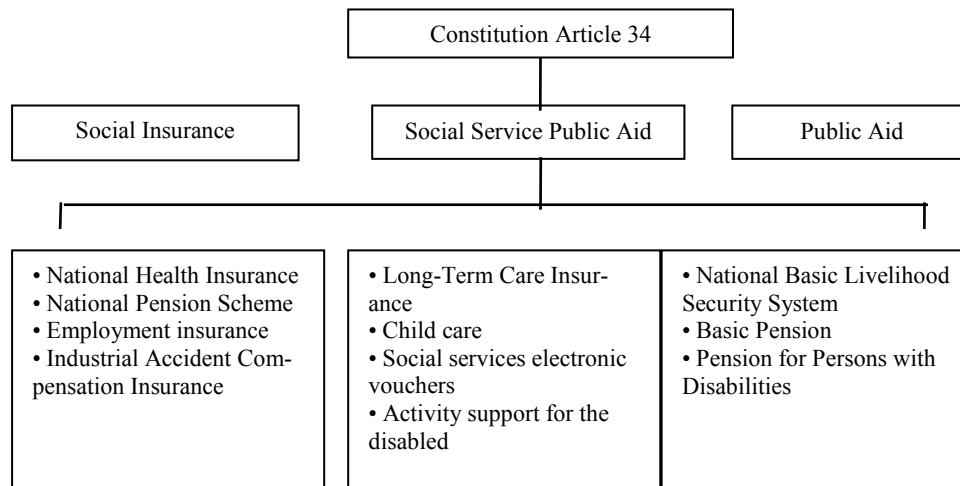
Constitution Article 34

Social Insurance

Social Service Public Aid

Public Aid

• National Health Insurance
• National Pension Scheme
• Employment insurance
• Industrial Accident Compensation Insurance

• Long-Term Care Insurance
• Child care
• Social services electronic vouchers
• Activity support for the disabled

• National Basic Livelihood Security System
• Basic Pension
• Pension for Persons with Disabilities